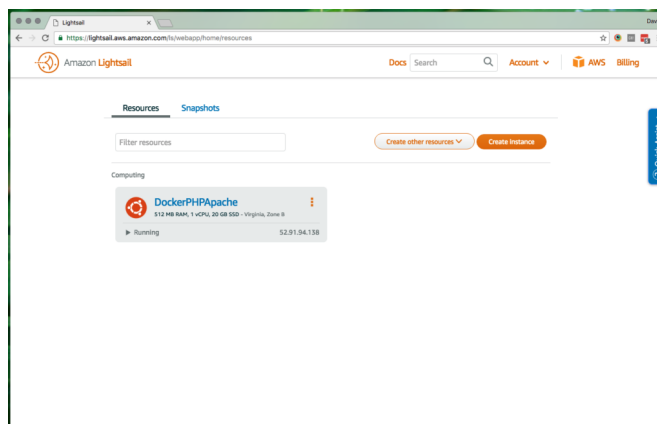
Lightsail

Dav

https://lightsail.aws.amazon.com/ls/webapp/home/resources

Amazon Lightsail

Docs Search Account AWS Billing

Resources Snapshots

Filter resources

Create other resources Create instance

Computing

DockerPHPApache

512 MB RAM, 1 vCPU, 20 GB SSD - Virginia, Zone B

Running 52.91.94.138